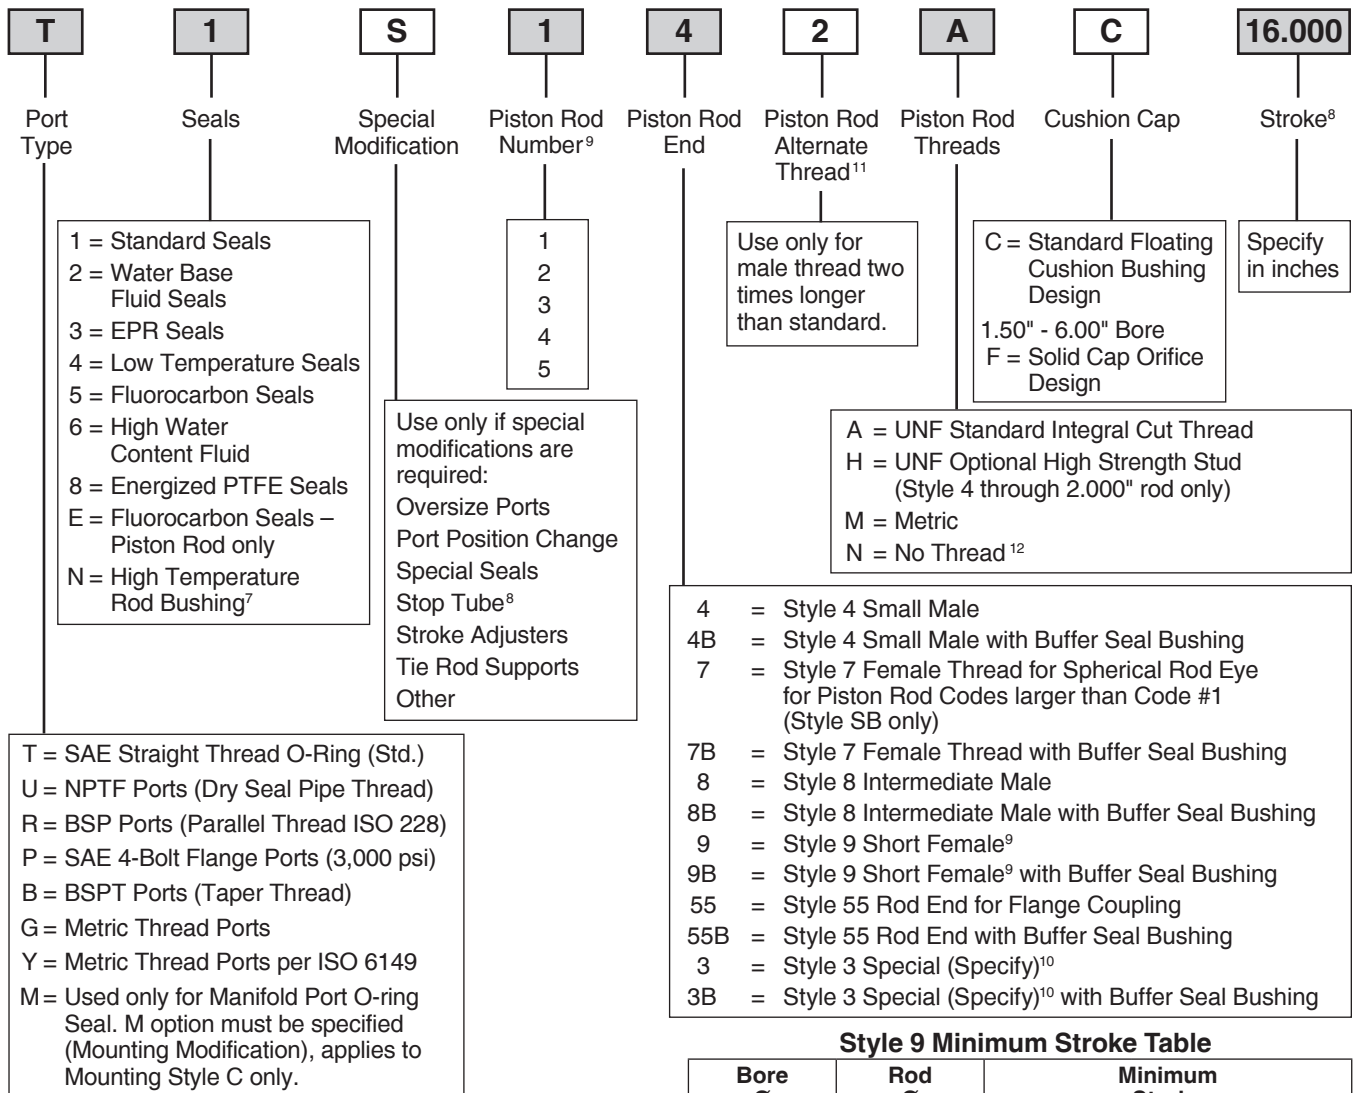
T 1 S 1 4 2 A C 16.000

Port Type

Seals

Special Modification

Piston Rod Number$^{9}$

Piston Rod End

Piston Rod Alternate Thread$^{11}$

Piston Rod Threads

Cushion Cap

Stroke$^{8}$

1 = Standard Seals
2 = Water Base Fluid Seals
3 = EPR Seals
4 = Low Temperature Seals
5 = Fluorocarbon Seals
6 = High Water Content Fluid
8 = Energized PTFE Seals
E = Fluorocarbon Seals – Piston Rod only
N = High Temperature Rod Bushing$^{7}$

1
2
3
4
5

Use only if special modifications are required:
Oversize Ports
Port Position Change
Special Seals
Stop Tube$^{8}$
Stroke Adjusters
Tie Rod Supports
Other

Use only for male thread two times longer than standard.

C = Standard Floating Cushion Bushing Design
1.50" - 6.00" Bore
F = Solid Cap Orifice Design

Specify in inches

A = UNF Standard Integral Cut Thread
H = UNF Optional High Strength Stud (Style 4 through 2.000" rod only)
M = Metric
N = No Thread$^{12}$

4 = Style 4 Small Male
4B = Style 4 Small Male with Buffer Seal Bushing
7 = Style 7 Female Thread for Spherical Rod Eye for Piston Rod Codes larger than Code #1 (Style SB only)
7B = Style 7 Female Thread with Buffer Seal Bushing
8 = Style 8 Intermediate Male
8B = Style 8 Intermediate Male with Buffer Seal Bushing
9 = Style 9 Short Female$^{9}$
9B = Style 9 Short Female$^{9}$ with Buffer Seal Bushing
55 = Style 55 Rod End for Flange Coupling
55B = Style 55 Rod End with Buffer Seal Bushing
3 = Style 3 Special (Specify)$^{10}$
3B = Style 3 Special (Specify)$^{10}$ with Buffer Seal Bushing

T = SAE Straight Thread O-Ring (Std.)
U = NPTF Ports (Dry Seal Pipe Thread)
R = BSP Ports (Parallel Thread ISO 228)
P = SAE 4-Bolt Flange Ports (3,000 psi)
B = BSPT Ports (Taper Thread)
G = Metric Thread Ports
Y = Metric Thread Ports per ISO 6149
M = Used only for Manifold Port O-ring Seal. M option must be specified (Mounting Modification), applies to Mounting Style C only.

Style 9 Minimum Stroke Table

| Bore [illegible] | Rod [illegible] | Minimum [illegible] |
|---|---|---|